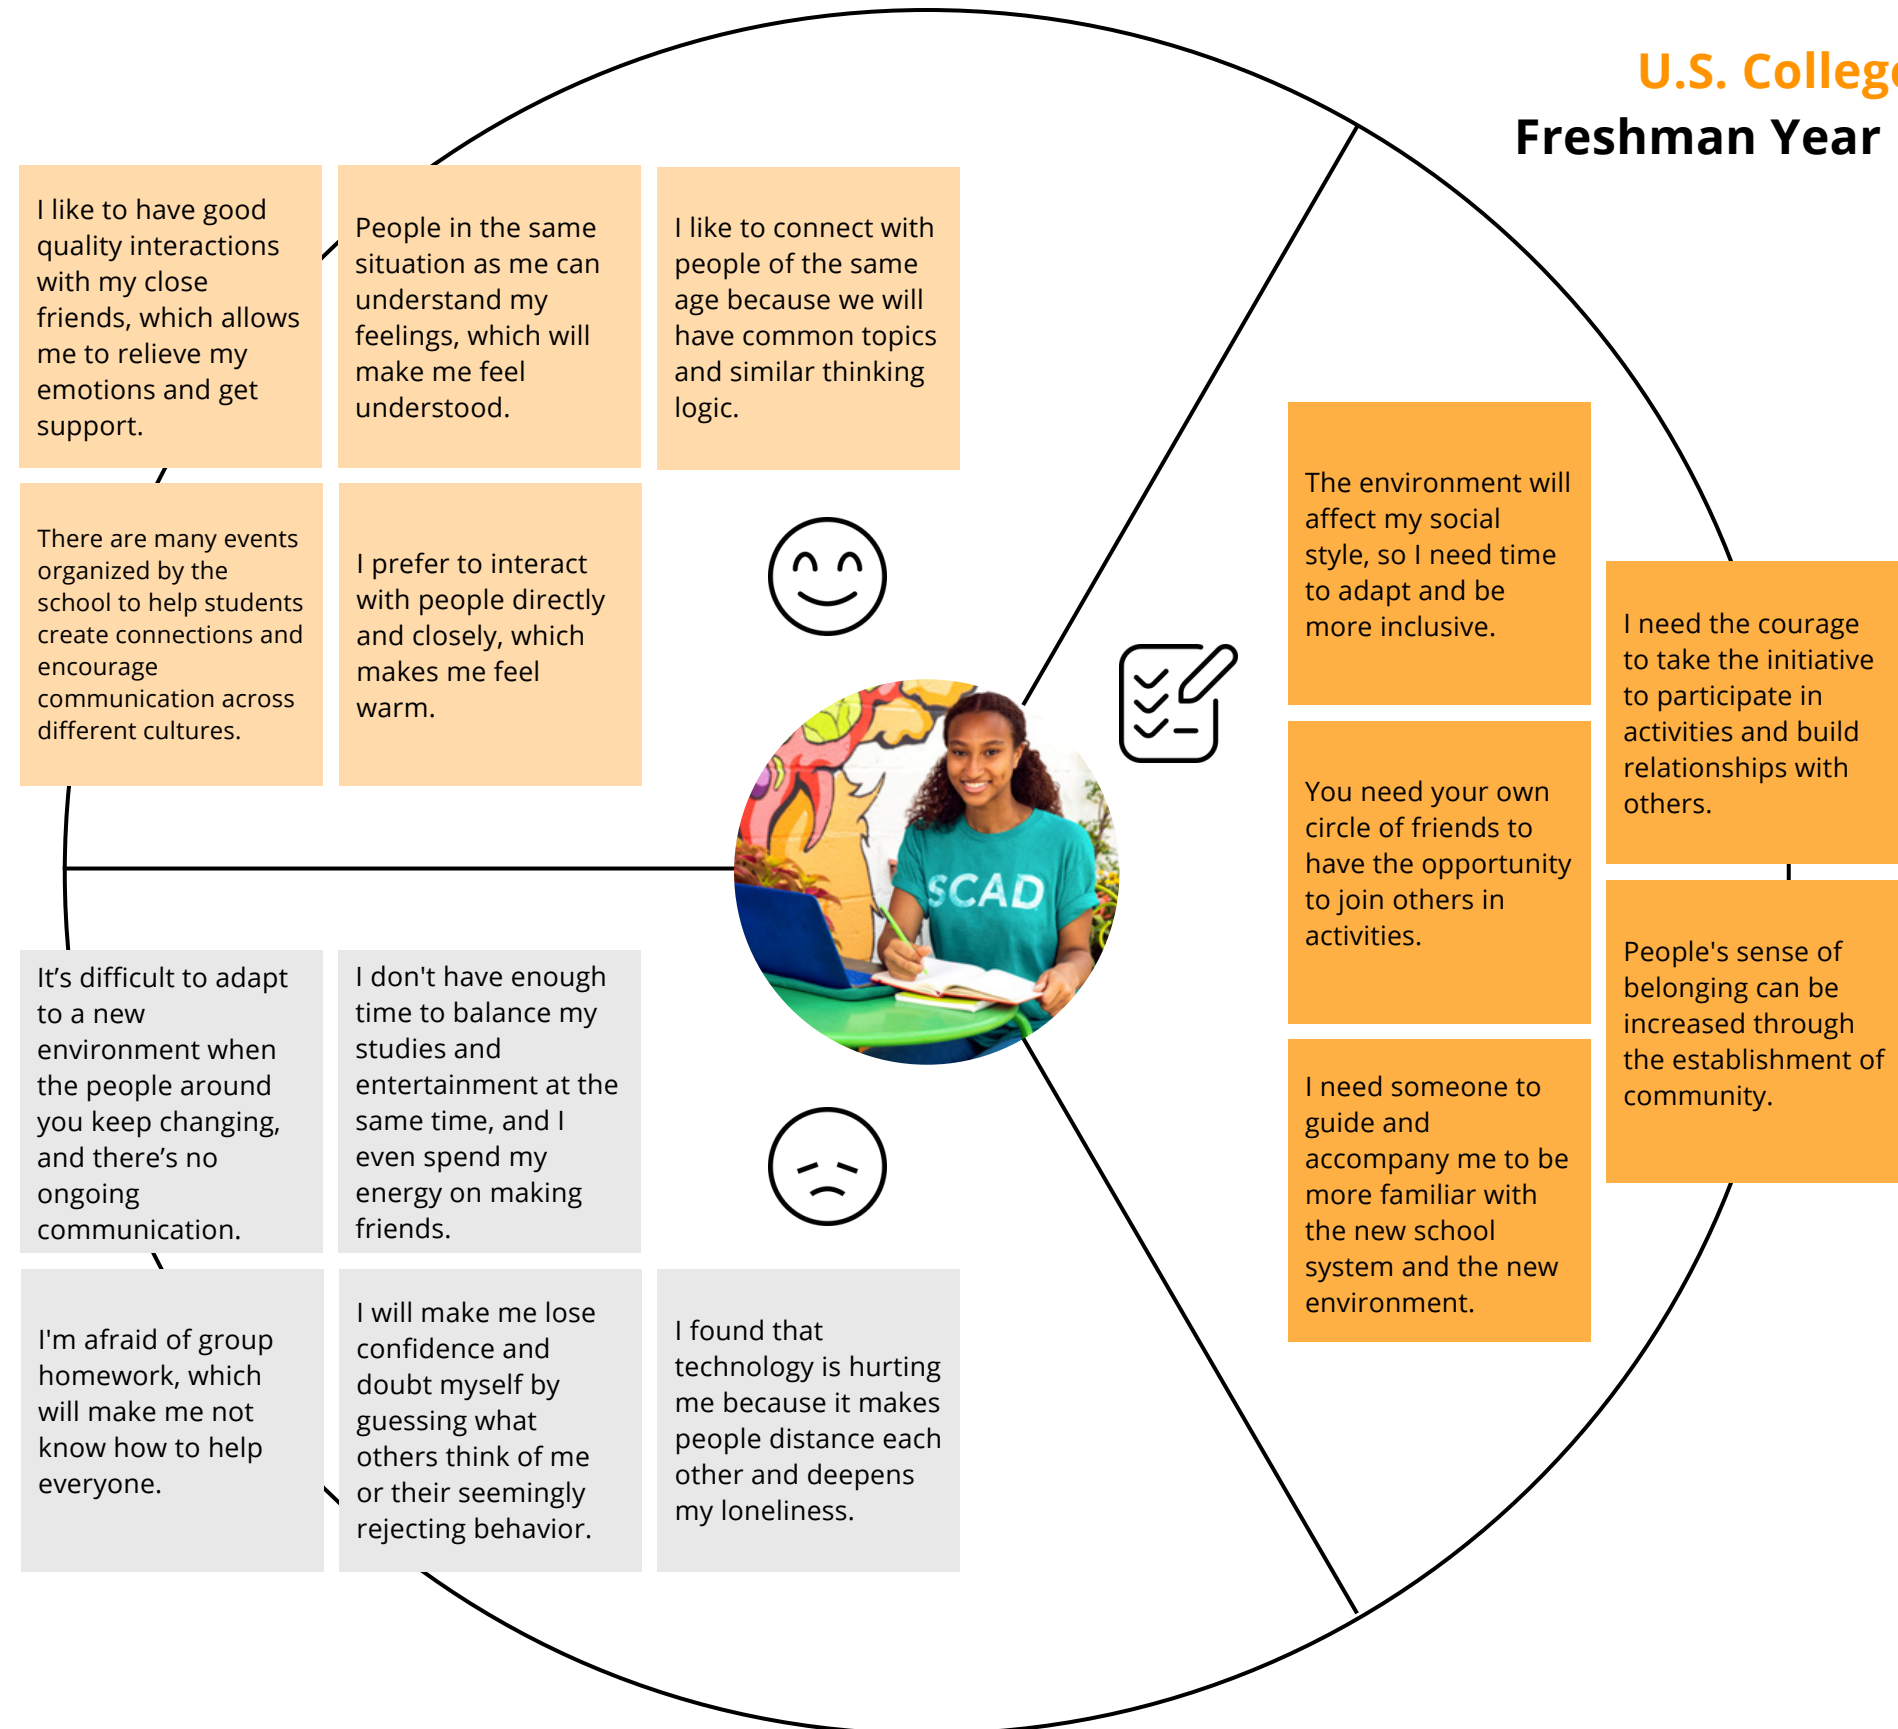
U.S. College

Freshman Year

I like to have good quality interactions with my close friends, which allows me to relieve my emotions and get support.

People in the same situation as me can understand my feelings, which will make me feel understood.

I like to connect with people of the same age because we will have common topics and similar thinking logic.

There are many events organized by the school to help students create connections and encourage communication across different cultures.

I prefer to interact with people directly and closely, which makes me feel warm.

The environment will affect my social style, so I need time to adapt and be more inclusive.

I need the courage to take the initiative to participate in activities and build relationships with others.

You need your own circle of friends to have the opportunity to join others in activities.

People's sense of belonging can be increased through the establishment of community.

I need someone to guide and accompany me to be more familiar with the new school system and the new environment.

SCAD

It's difficult to adapt to a new environment when the people around you keep changing, and there's no ongoing communication.

I don't have enough time to balance my studies and entertainment at the same time, and I even spend my energy on making friends.

I'm afraid of group homework, which will make me not know how to help everyone.

I will make me lose confidence and doubt myself by guessing what others think of me or their seemingly rejecting behavior.

I found that technology is hurting me because it makes people distance each other and deepens my loneliness.